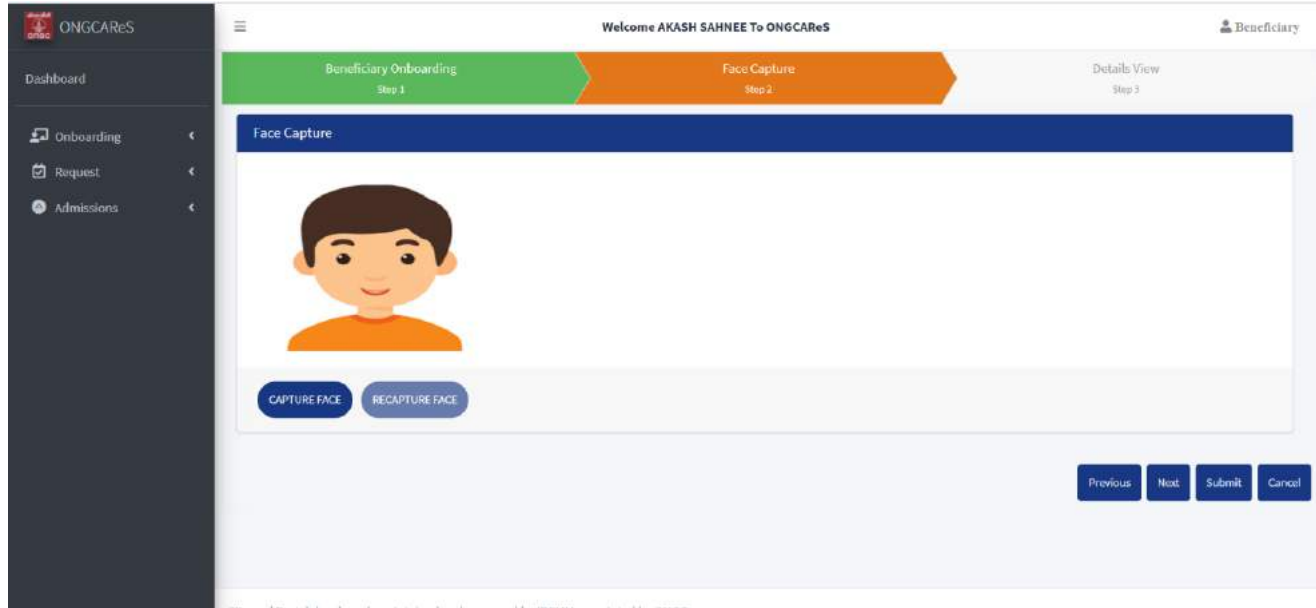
ONGCAReS

Dashboard

Onboarding

Request

Admissions

Welcome AKASH SAHNEE To ONGCAReS

Beneficiary

Beneficiary Onboarding
Step 1

Face Capture
Step 2

Details View
Step 3

Face Capture

CAPTURE FACE

RECAPTURE FACE

Previous

Next

Submit

Cancel

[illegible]